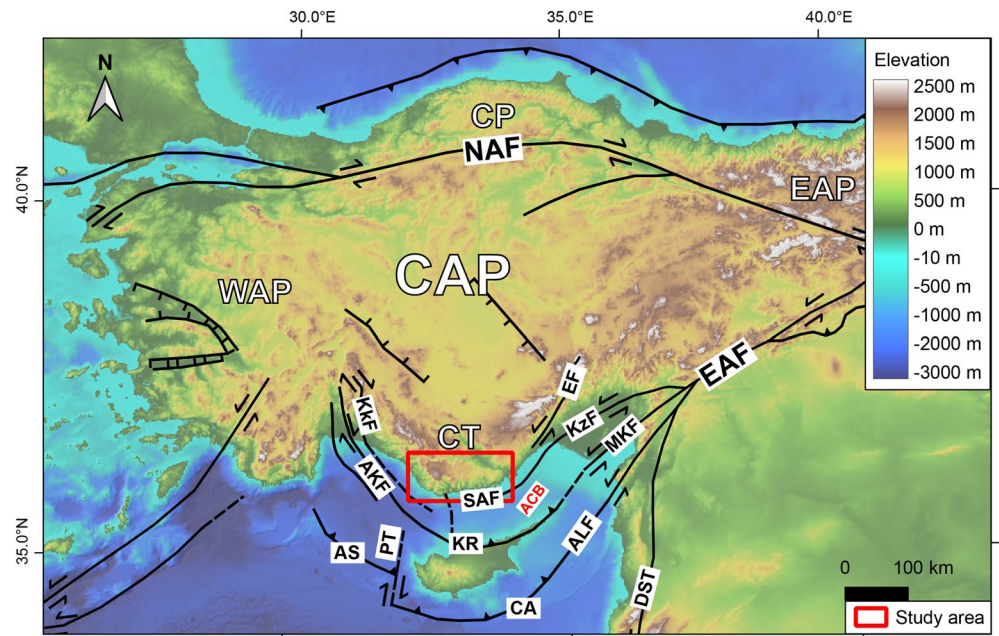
30.0°E
35.0°E
40.0°E

40.0°N
35.0°N

N

Elevation
2500 m
2000 m
1500 m
1000 m
500 m
0 m
-10 m
-500 m
-1000 m
-2000 m
-3000 m

CP
NAF
EAP
CAP
WAP
EF
EAF
KkF
CT
KzF
MKF
AKF
SAF
ACB
AS
PT
KR
ALF
DST
CA

0 100 km

Study area